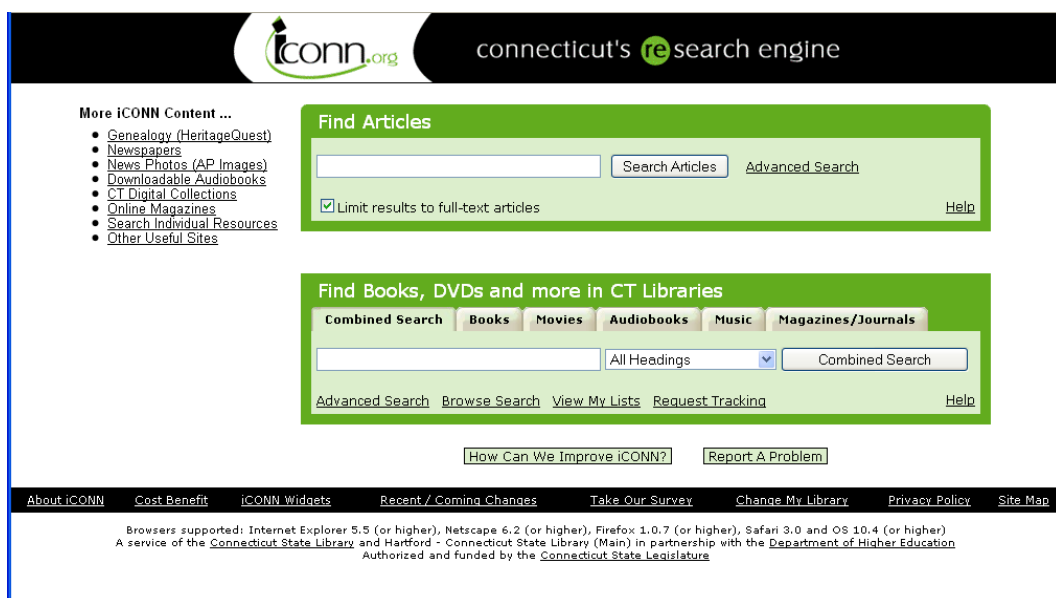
iconn.org connecticut's research engine

More iCONN Content ...

- Genealogy (HeritageQuest)
- Newspapers
- News Photos (AP Images)
- Downloadable Audiobooks
- CT Digital Collections
- Online Magazines
- Search Individual Resources
- Other Useful Sites

Find Articles

Search Articles Advanced Search

Limit results to full-text articles Help

Find Books, DVDs and more in CT Libraries

Combined Search Books Movies Audiobooks Music Magazines/Journals

All Headings Combined Search

Advanced Search Browse Search View My Lists Request Tracking Help

How Can We Improve iCONN? Report A Problem

About iCONN Cost Benefit iCONN Widgets Recent / Coming Changes Take Our Survey Change My Library Privacy Policy Site Map

Browsers supported: Internet Explorer 5.5 (or higher), Netscape 6.2 (or higher), Firefox 1.0.7 (or higher), Safari 3.0 and OS 10.4 (or higher)
A service of the Connecticut State Library and Hartford - Connecticut State Library (Main) in partnership with the Department of Higher Education
Authorized and funded by the Connecticut State Legislature